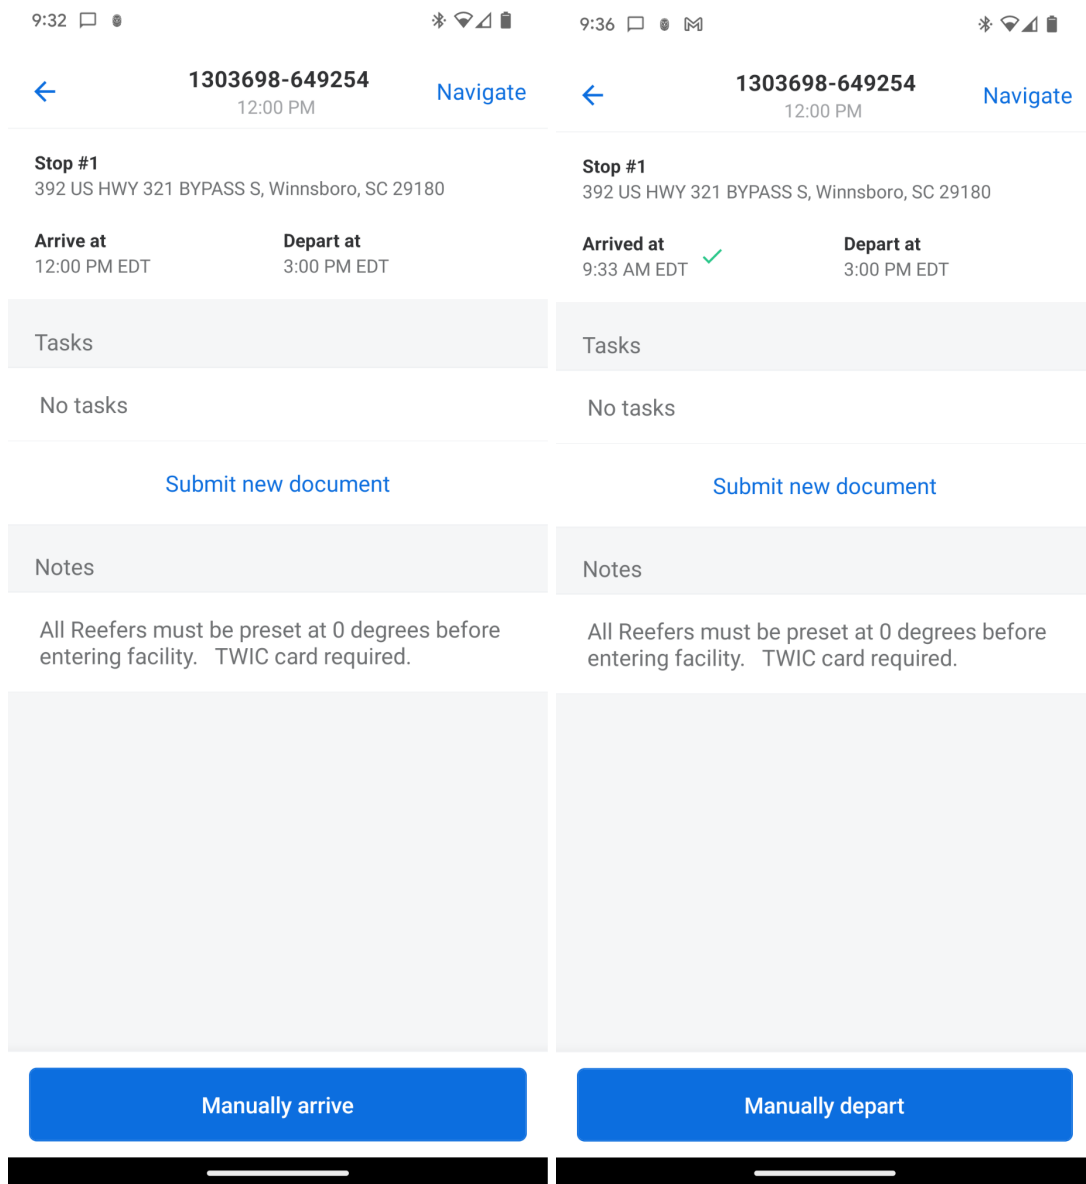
9:32

1303698-649254
12:00 PM
Navigate

Stop #1
392 US HWY 321 BYPASS S, Winnsboro, SC 29180

Arrive at
12:00 PM EDT

Depart at
3:00 PM EDT

Tasks

No tasks

Submit new document

Notes

All Reefers must be preset at 0 degrees before entering facility. TWIC card required.

Manually arrive

9:36

1303698-649254
12:00 PM
Navigate

Stop #1
392 US HWY 321 BYPASS S, Winnsboro, SC 29180

Arrived at
9:33 AM EDT

Depart at
3:00 PM EDT

Tasks

No tasks

Submit new document

Notes

All Reefers must be preset at 0 degrees before entering facility. TWIC card required.

Manually depart